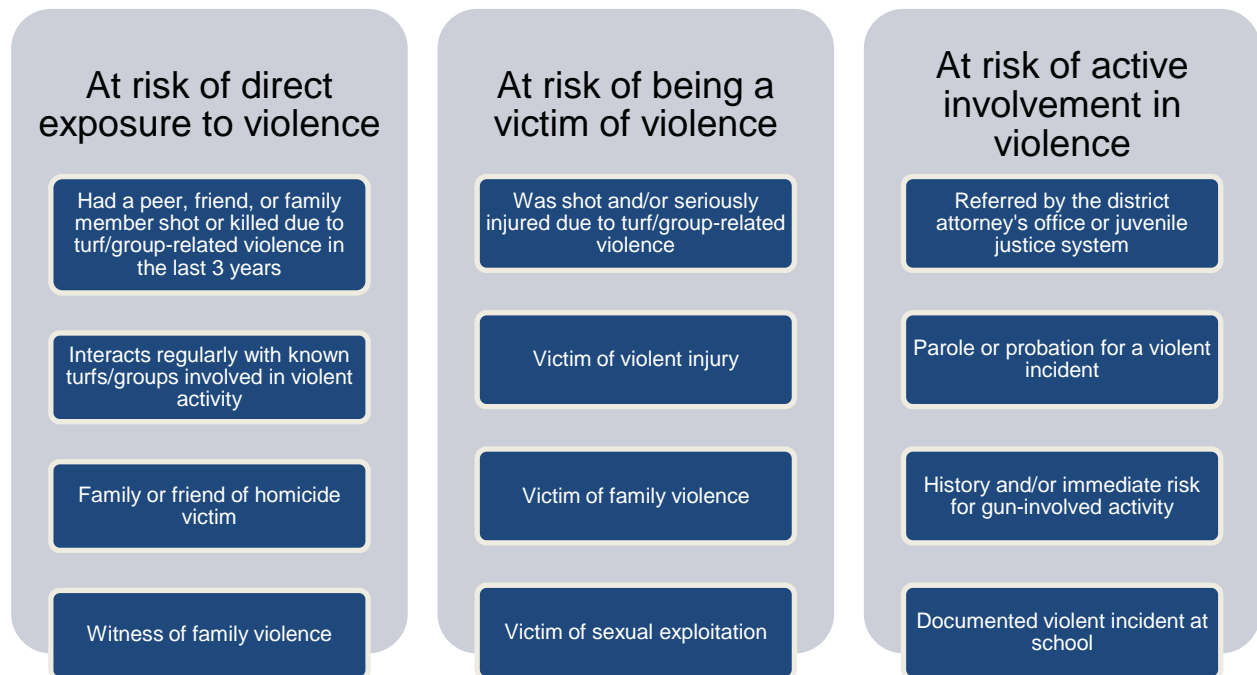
At risk of direct exposure to violence

Had a peer, friend, or family member shot or killed due to turf/group-related violence in the last 3 years

Interacts regularly with known turfs/groups involved in violent activity

Family or friend of homicide victim

Witness of family violence

At risk of being a victim of violence

Was shot and/or seriously injured due to turf/group-related violence

Victim of violent injury

Victim of family violence

Victim of sexual exploitation

At risk of active involvement in violence

Referred by the district attorney's office or juvenile justice system

Parole or probation for a violent incident

History and/or immediate risk for gun-involved activity

Documented violent incident at school